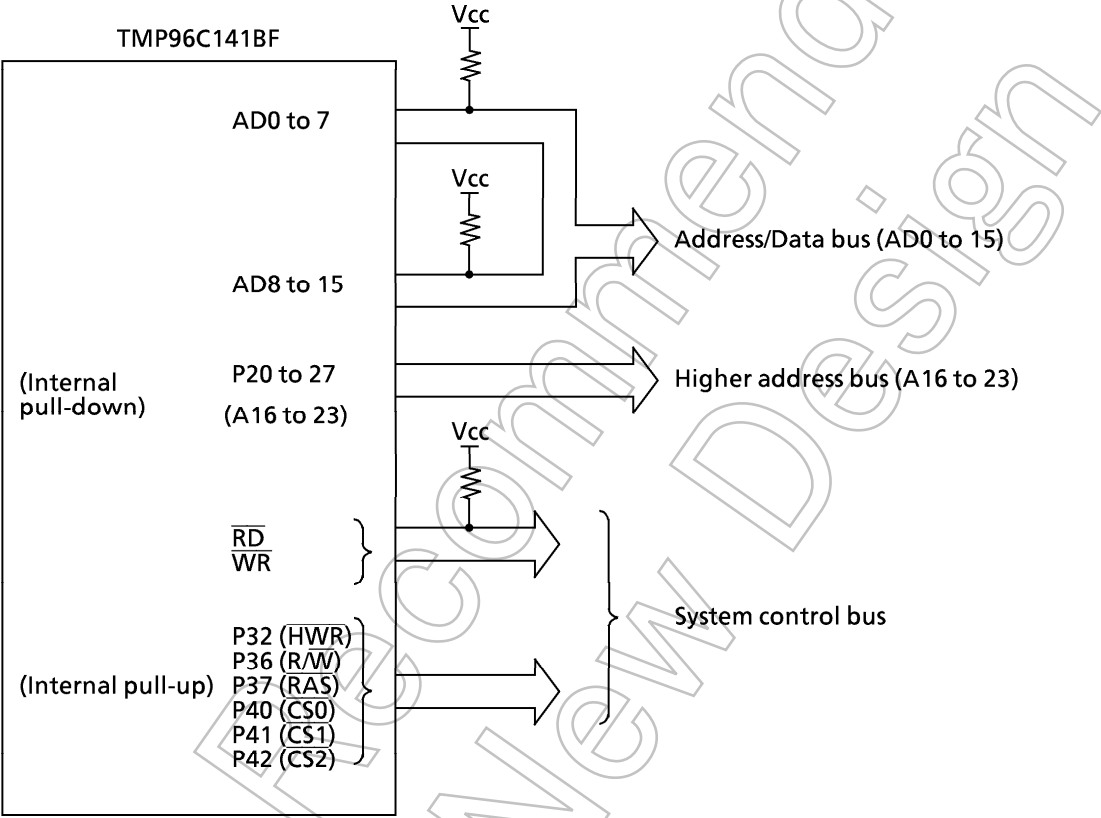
TMP96C141BF

Vcc

AD0 to 7

Vcc

Address/Data bus (AD0 to 15)

AD8 to 15

(Internal pull-down)

P20 to 27
(A16 to 23)

Higher address bus (A16 to 23)

Vcc

$\overline{RD}$
$\overline{WR}$

System control bus

(Internal pull-up)

P32 ($\overline{HWR}$)
P36 ($R/\overline{W}$)
P37 ($\overline{RAS}$)
P40 ($\overline{CS0}$)
P41 ($\overline{CS1}$)
P42 ($\overline{CS2}$)

Not Recommended for New Design